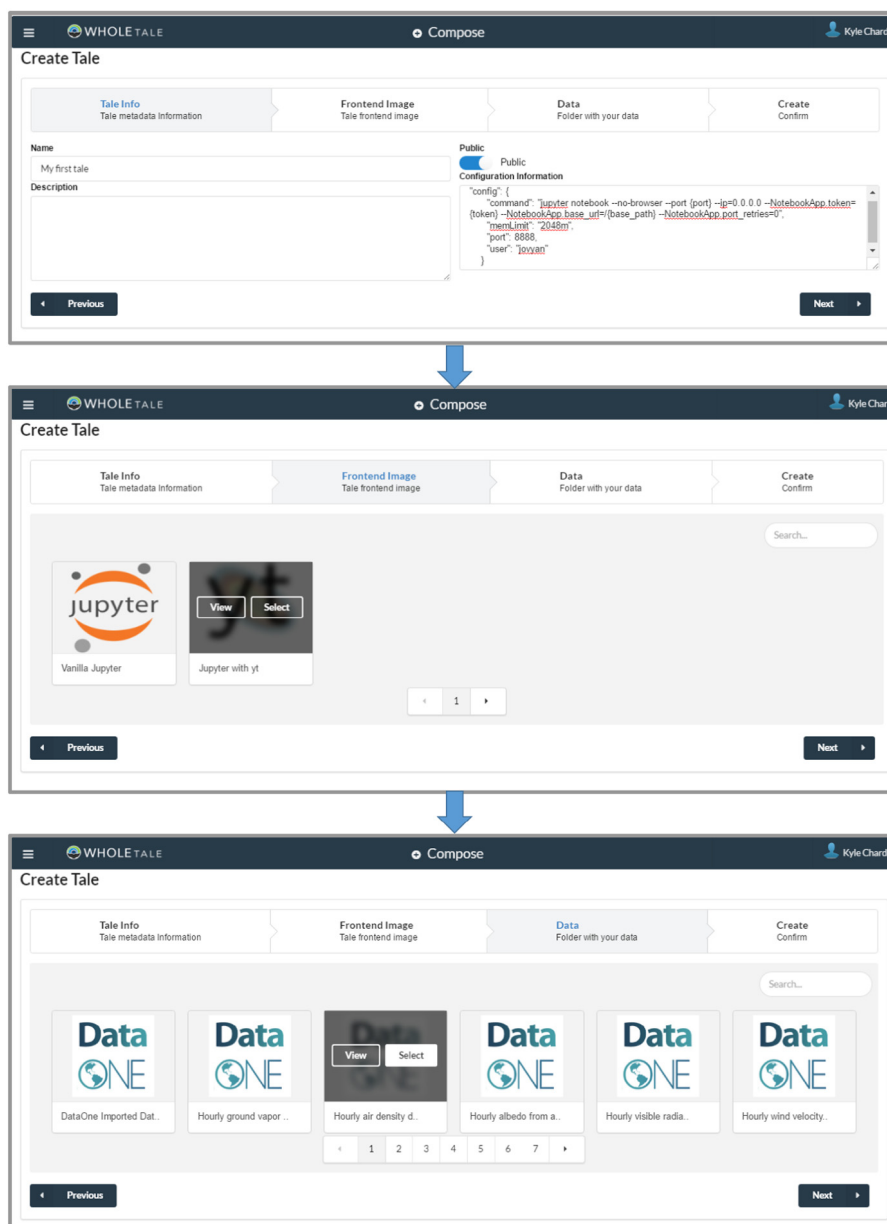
WHOLETALE
Compose
Kyle Chard

Create Tale

Tale Info
Tale metadata information

Frontend Image
Tale frontend image

Data
Folder with your data

Create
Confirm

Name
My first tale
Description

Public
Public
Configuration Information
"config": {
"command": "jupyter notebook --no-browser --port {port} --ip=0.0.0.0 --NotebookApp.token={token} --NotebookApp.base_url=/{base_path} --NotebookApp.port_retries=0",
"memLimit": "2048m",
"port": 8888,
"user": "jovyan"
}

Previous
Next

WHOLETALE
Compose
Kyle Chard

Create Tale

Tale Info
Tale metadata information

Frontend Image
Tale frontend image

Data
Folder with your data

Create
Confirm

Search...

jupyter
Vanilla Jupyter

View
Select
Jupyter with yt

1

Previous
Next

WHOLETALE
Compose
Kyle Chard

Create Tale

Tale Info
Tale metadata information

Frontend Image
Tale frontend image

Data
Folder with your data

Create
Confirm

Search...

DataONE
DataOne Imported Dat..

DataONE
Hourly ground vapor ..

View
Select
Hourly air density d..

DataONE
Hourly albedo from a..

DataONE
Hourly visible radia..

DataONE
Hourly wind velocity..

1 2 3 4 5 6 7

Previous
Next